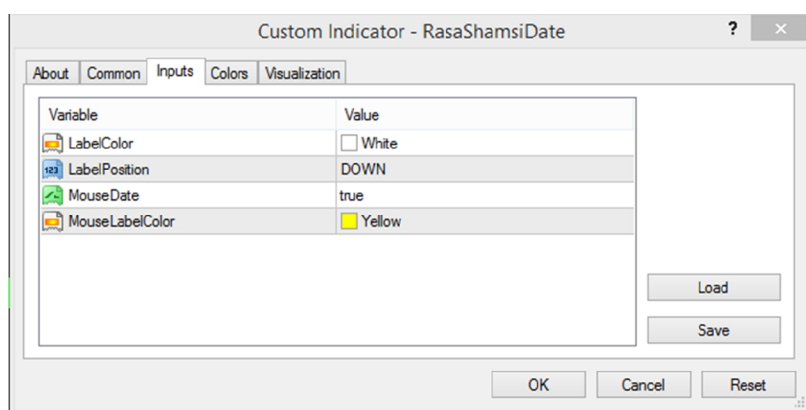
Custom Indicator - RasaShamsiDate

?

About | Common | Inputs | Colors | Visualization

| Variable | Value |
|---|---|
| LabelColor | White |
| LabelPosition | DOWN |
| MouseDate | true |
| MouseLabelColor | Yellow |

123

Load

Save

OK

Cancel

Reset